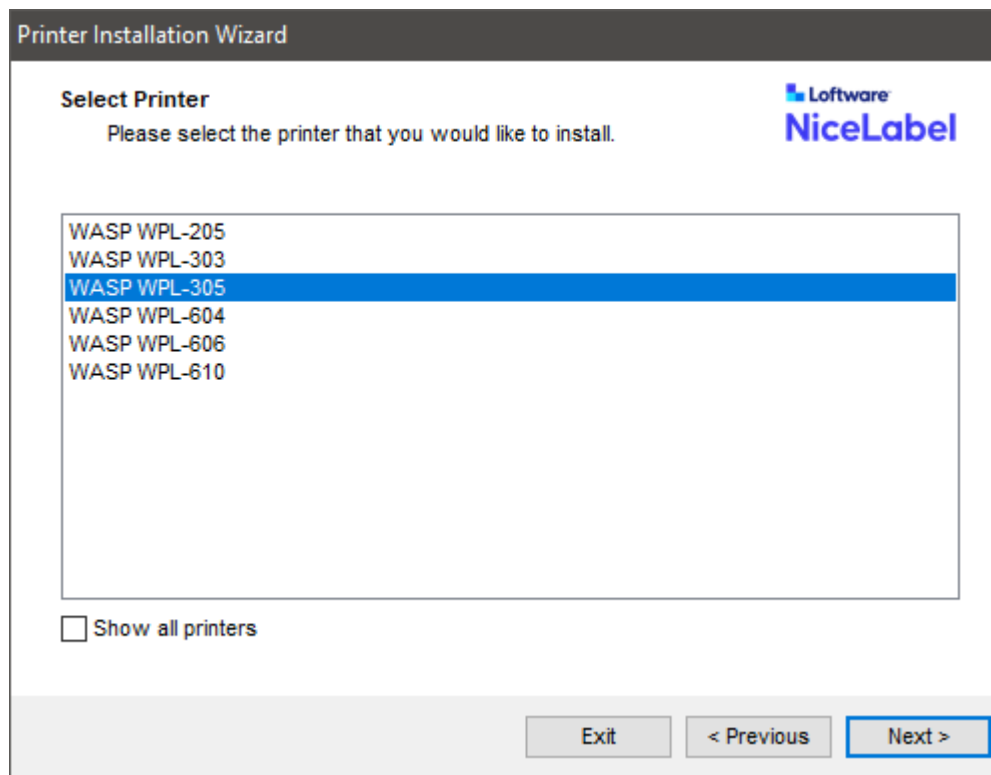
Printer Installation Wizard

Select Printer

Please select the printer that you would like to install.

Loftware
NiceLabel

WASP WPL-205
WASP WPL-303
WASP WPL-305
WASP WPL-604
WASP WPL-606
WASP WPL-610

Show all printers

Exit
< Previous
Next >